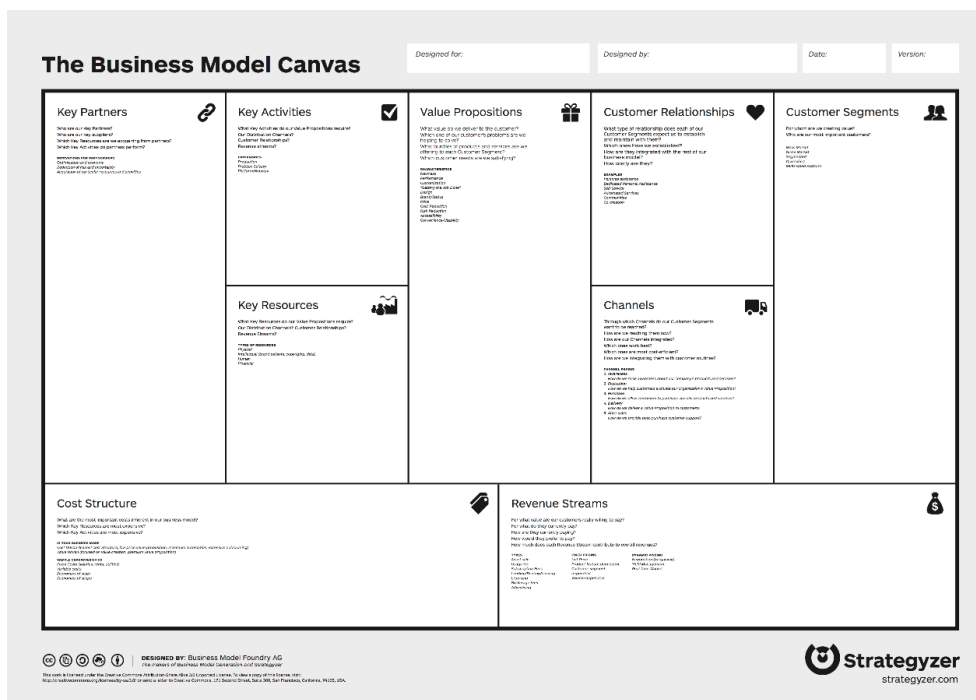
The Business Model Canvas

Designed for:

Designed by:

Date:

Version:

Key Partners

Who are our Key Partners?
Who are our key suppliers?
Which Key Resources are we acquiring from partners?
Which Key Activities do partners perform?

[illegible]

Key Activities

What Key Activities do our Value Propositions require?
Our Distribution Channels?
Customer Relationships?
Revenue streams?

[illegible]

Value Propositions

What value do we deliver to the customer?
Which one of our customer's problems are we helping to solve?
What bundles of products and services are we offering to each Customer Segment?
Which customer needs are we satisfying?

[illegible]

Customer Relationships

What type of relationship does each of our Customer Segments expect us to establish and maintain with them?
Which ones have we established?
How are they integrated with the rest of our business model?
How costly are they?

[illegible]

Customer Segments

For whom are we creating value?
Who are our most important customers?

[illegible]

Key Resources

What Key Resources do our Value Propositions require?
Our Distribution Channels? Customer Relationships?
Revenue Streams?

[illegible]

Channels

Through which Channels do our Customer Segments want to be reached?
How are we reaching them now?
How are our Channels integrated?
Which ones work best?
Which ones are most cost-efficient?
How are we integrating them with customer routines?

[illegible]

Cost Structure

What are the most important costs inherent in our business model?
Which Key Resources are most expensive?
Which Key Activities are most expensive?

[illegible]

Revenue Streams

For what value are our customers really willing to pay?
For what do they currently pay?
How are they currently paying?
How would they prefer to pay?
How much does each Revenue Stream contribute to overall revenues?

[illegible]

DESIGNED BY: Business Model Foundry AG
The makers of Business Model Generation and Strategyzer

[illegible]

Strategyzer
strategyzer.com